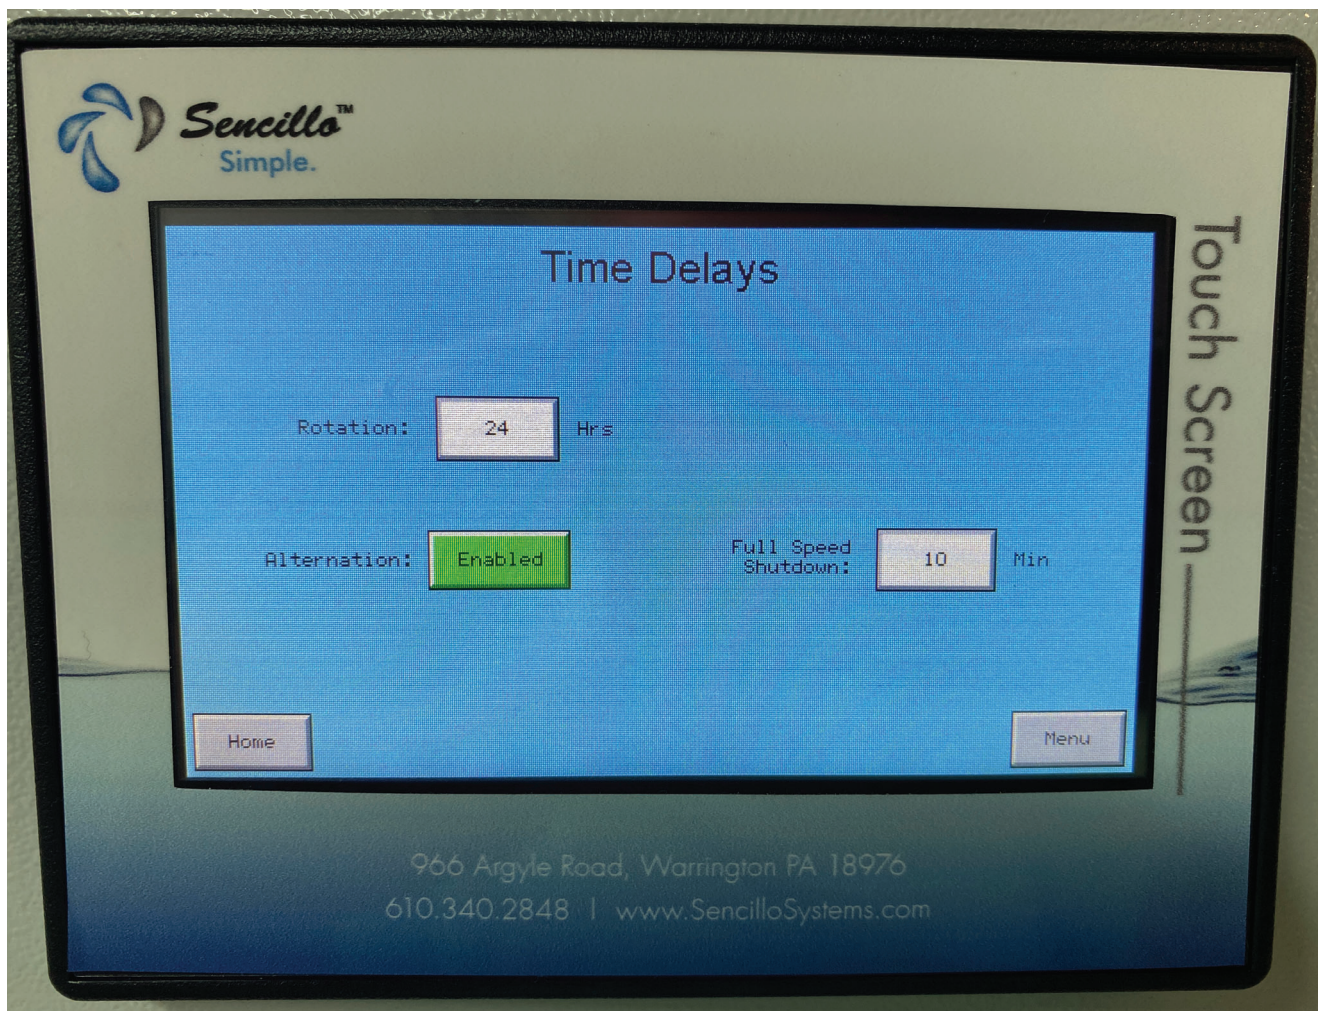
Sencillo™
Simple.

Touch Screen

Time Delays

Rotation: 24 Hrs

Alternation: Enabled

Full Speed Shutdown: 10 Min

Home

Menu

966 Argyle Road, Warrington PA 18976
610.340.2848 | www.SencilloSystems.com